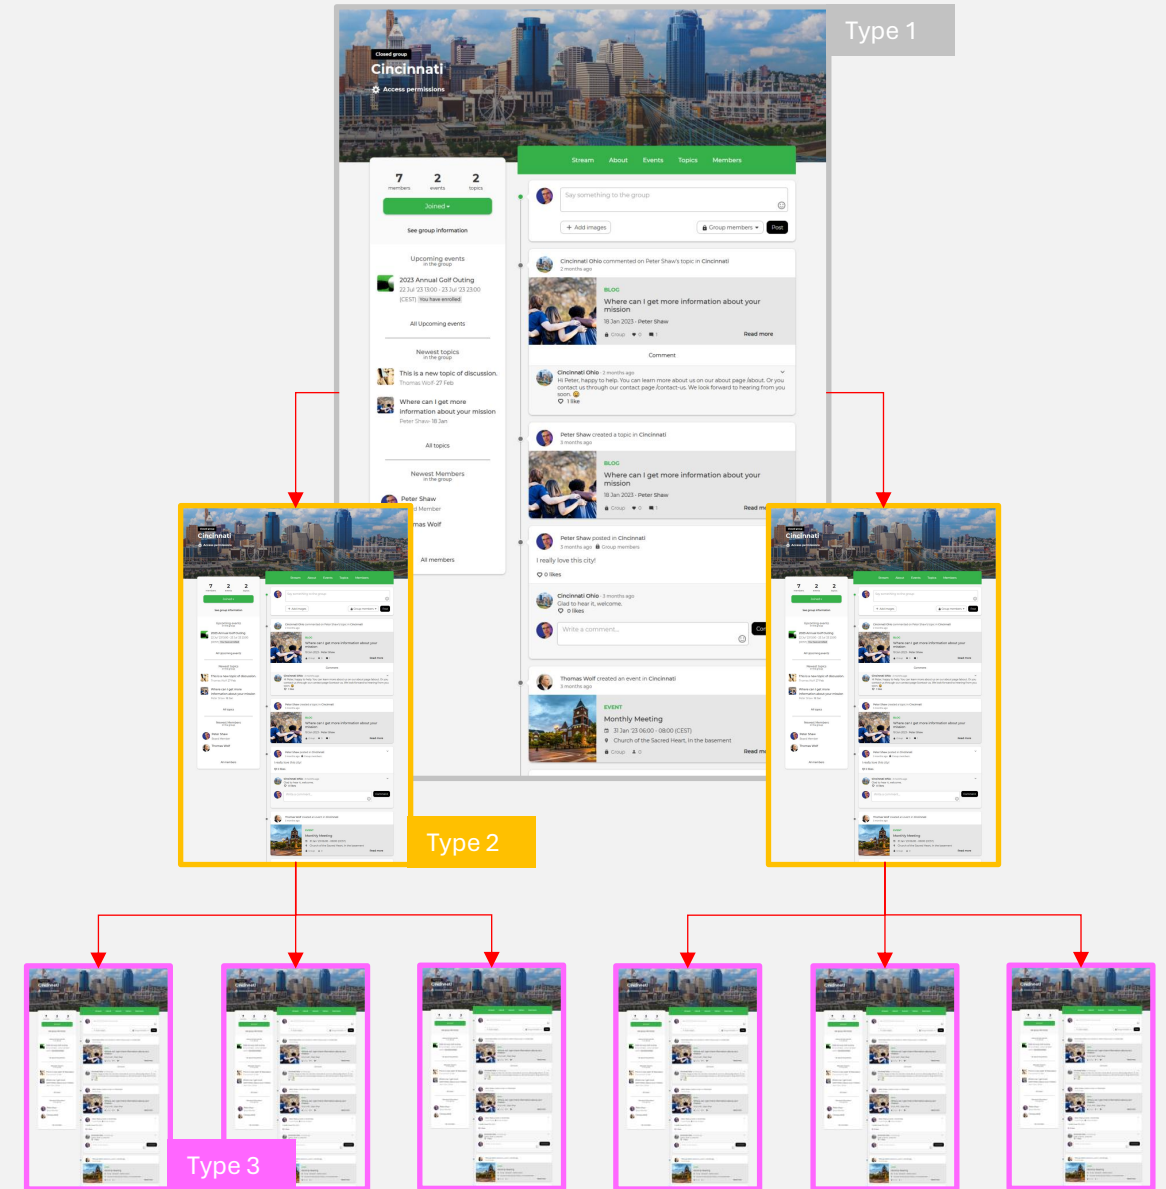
Type 1

Closed group
Cincinnati
Access permissions

7 members
2 events
2 topics
Joined

See group information

Upcoming events
in the group
2023 Annual Golf Outing
22 Jul '23 13:00 - 23 Jul '23 23:00 (CEST) You have enrolled

All Upcoming events

Newest topics
in the group
This is a new topic of discussion.
Thomas Wolf 27 Feb
Where can I get more information about your mission
Peter Shaw 18 Jan

All topics

Newest Members
in the group
Peter Shaw
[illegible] Member
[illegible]mas Wolf

All members

Stream About Events Topics Members

Say something to the group
+ Add images
Group members
Post

Cincinnati Ohio commented on Peter Shaw's topic in Cincinnati
2 months ago
BLOG
Where can I get more information about your mission
18 Jan 2023 - Peter Shaw
Group
Read more
Comment
Cincinnati Ohio · 2 months ago
Hi Peter, happy to help. You can learn more about us on our about page /about. Or you contact us through our contact page /contact-us. We look forward to hearing from you soon.
1 like

Peter Shaw created a topic in Cincinnati
3 months ago
BLOG
Where can I get more information about your mission
18 Jan 2023 - Peter Shaw
Group
Read m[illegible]

Peter Shaw posted in Cincinnati
3 months ago Group members
I really love this city!
0 likes
Cincinnati Ohio · 3 months ago
Glad to hear it, welcome.
0 likes
Write a comment...
Co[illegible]

Thomas Wolf created an event in Cincinnati
3 months ago
EVENT
Monthly Meeting
31 Jan '23 06:00 - 08:00 (CEST)
Church of the Sacred Heart, In the basement
Group 0
Read m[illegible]

Type 2

Type 3